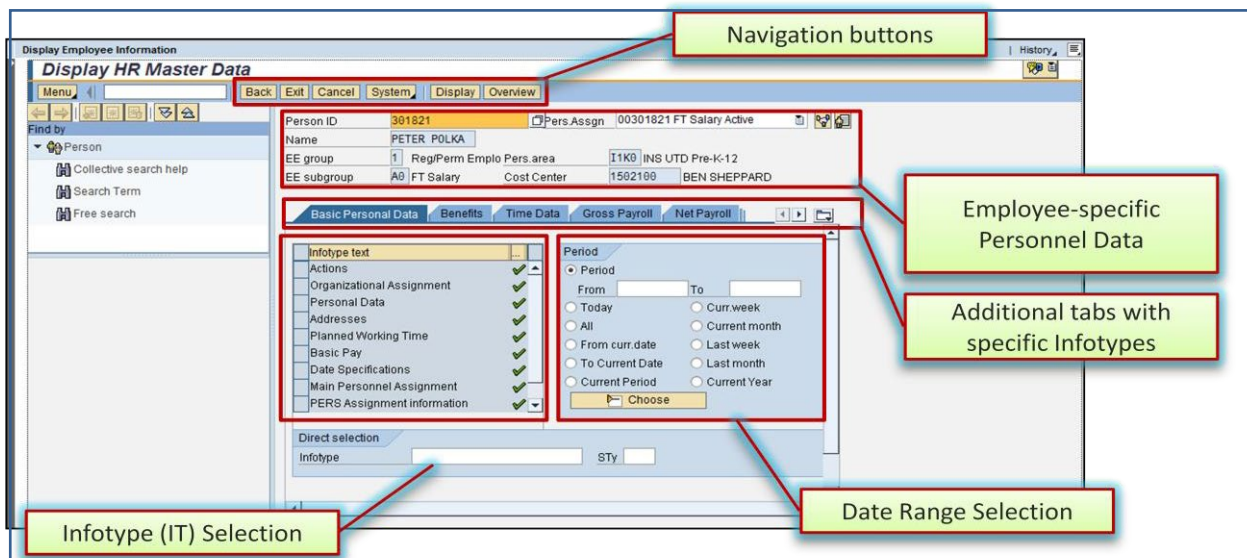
Display Employee Information

History

Display HR Master Data

Navigation buttons

Menu

Back | Exit | Cancel | System | Display | Overview

Find by

Person

Collective search help

Search Term

Free search

| | | | | | |
|---|---|---|---|---|---|
| Person ID | 301821 | Pers.Assgn | 00301821 FT Salary Active | | |
| Name | PETER POLKA | | | | |
| EE group | 1 | Reg/Perm Emplo | Pers.area | I1K0 | INS UTD Pre-K-12 |
| EE subgroup | A0 | FT Salary | Cost Center | 1502100 | BEN SHEPPARD |

Employee-specific Personnel Data

Basic Personal Data | Benefits | Time Data | Gross Payroll | Net Payroll

Additional tabs with specific Infotypes

Infotype text
Actions
Organizational Assignment
Personal Data
Addresses
Planned Working Time
Basic Pay
Date Specifications
Main Personnel Assignment
PERS Assignment information

Period
Period
From To
Today
Curr.week
All
Current month
From curr.date
Last week
To Current Date
Last month
Current Period
Current Year
Choose

Direct selection
Infotype
STy

Infotype (IT) Selection

Date Range Selection